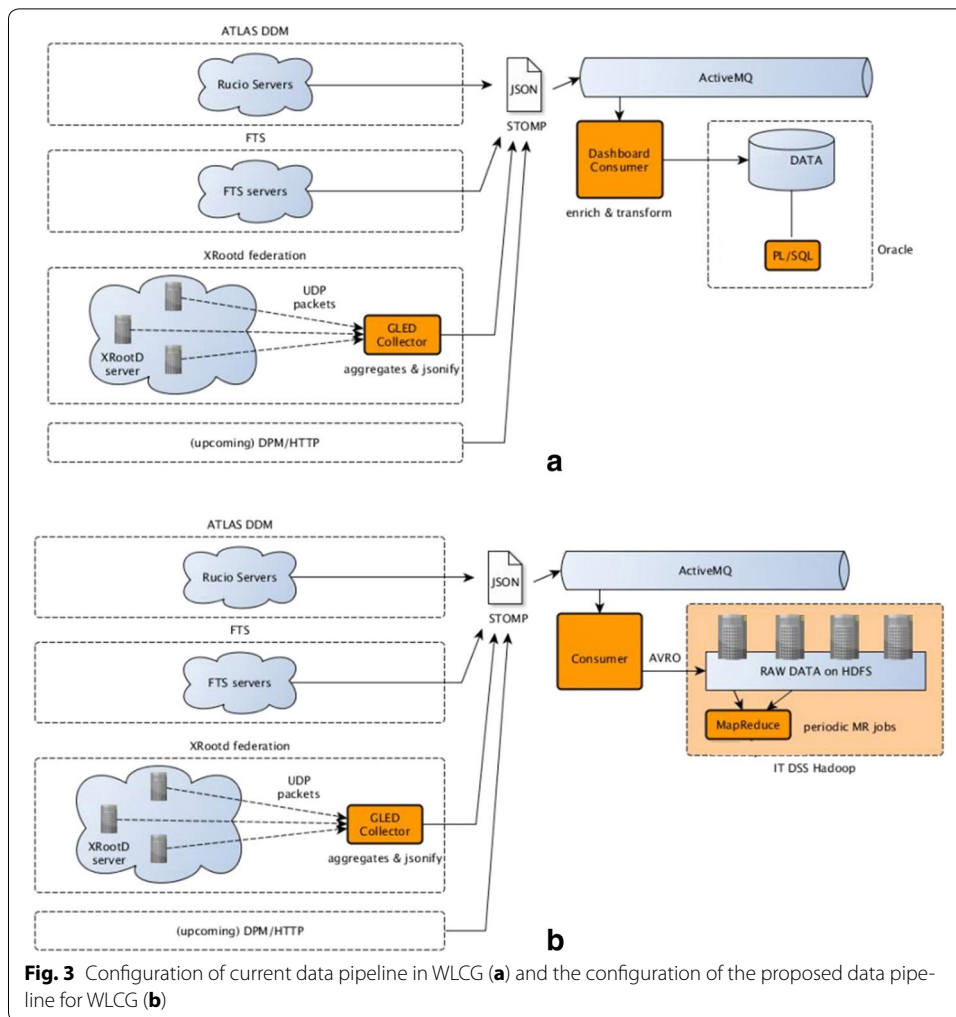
ATLAS DDM

Rucio Servers

JSON

STOMP

ActiveMQ

FTS

FTS servers

Dashboard Consumer

enrich & transform

DATA

PL/SQL

Oracle

XRootd federation

UDP packets

XRootD server

GLED Collector

aggregates & jsonify

(upcoming) DPM/HTTP

a

ATLAS DDM

Rucio Servers

JSON

STOMP

ActiveMQ

FTS

FTS servers

Consumer

AVRO

RAW DATA on HDFS

MapReduce

periodic MR jobs

IT DSS Hadoop

XRootd federation

UDP packets

XRootD server

GLED Collector

aggregates & jsonify

(upcoming) DPM/HTTP

b

**Fig. 3** Configuration of current data pipeline in WLCG (**a**) and the configuration of the proposed data pipeline for WLCG (**b**)